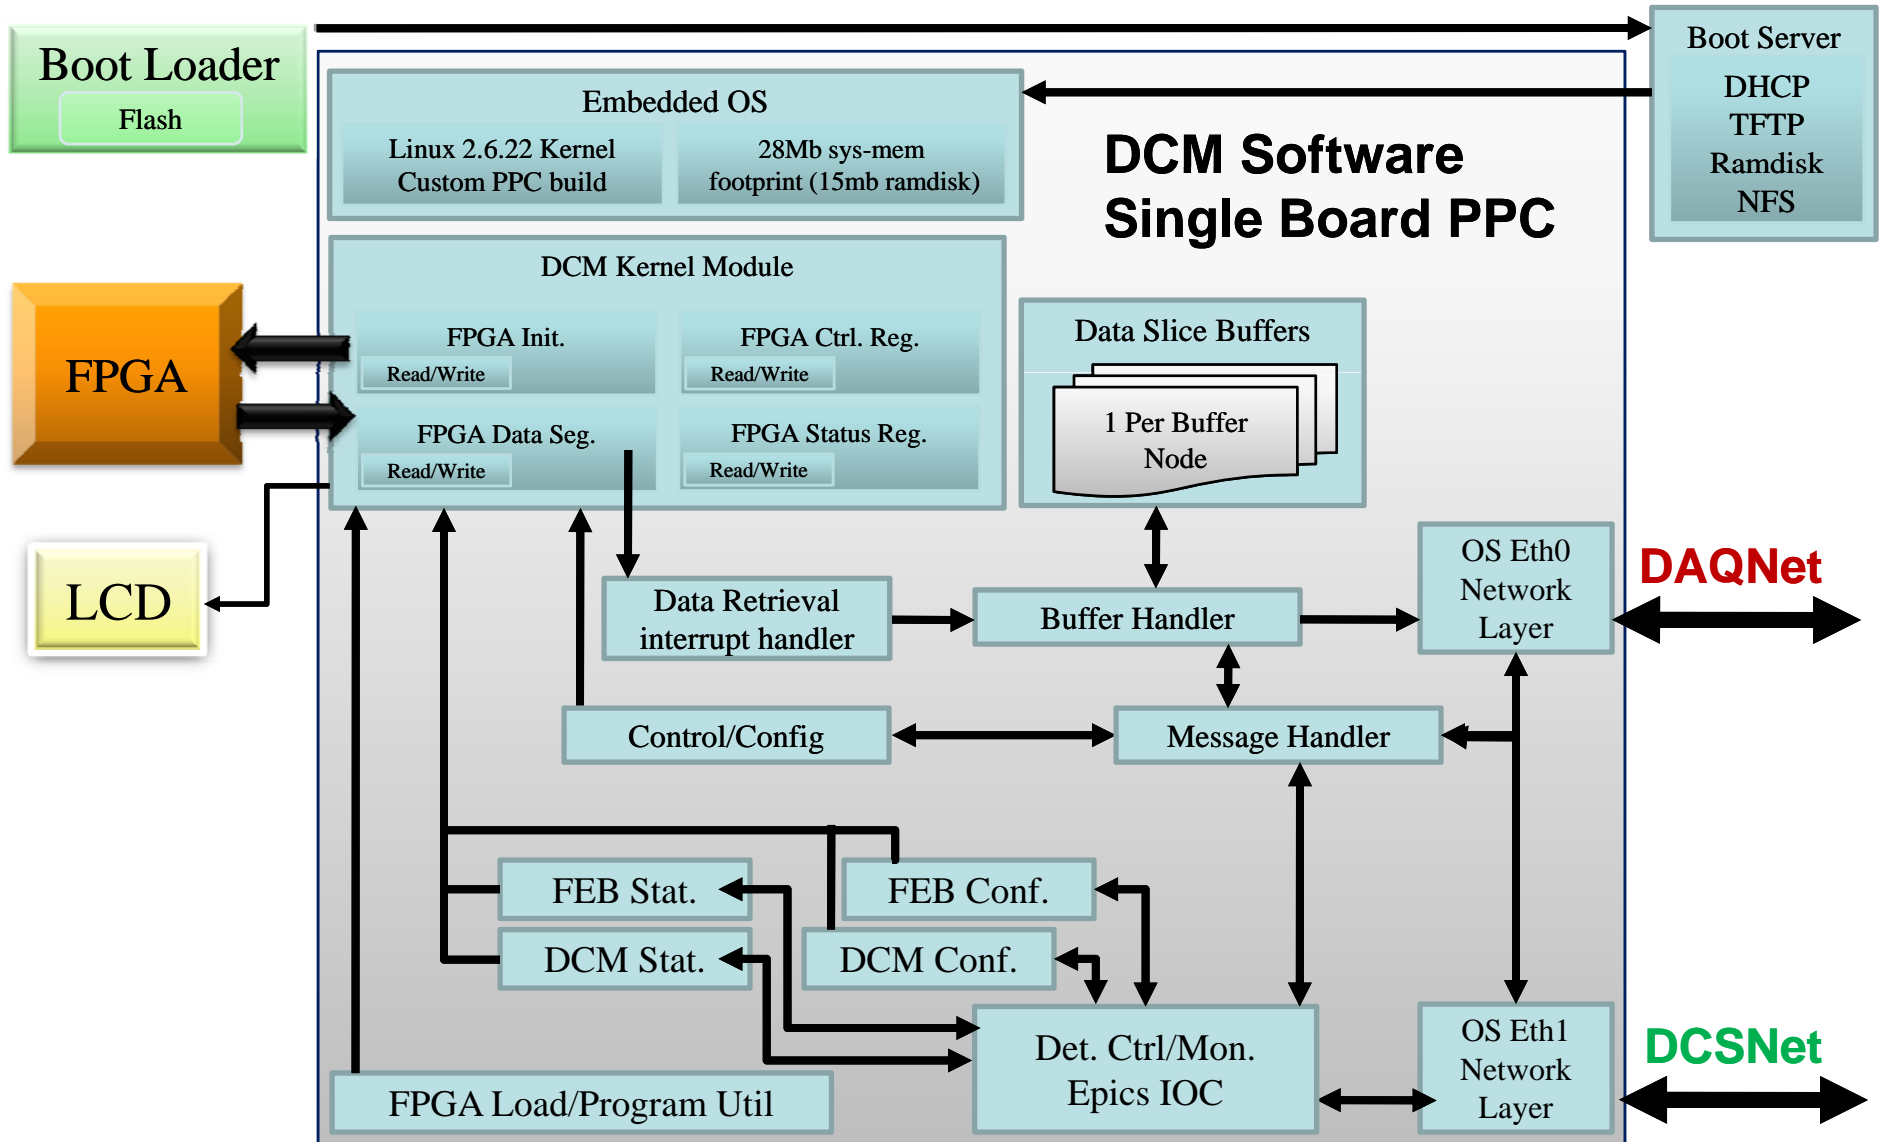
Boot Loader
Flash

Boot Server
DHCP
TFTP
Ramdisk
NFS

Embedded OS
Linux 2.6.22 Kernel
Custom PPC build
28Mb sys-mem
footprint (15mb ramdisk)

DCM Software
Single Board PPC

FPGA

DCM Kernel Module
FPGA Init.
Read/Write
FPGA Ctrl. Reg.
Read/Write
FPGA Data Seg.
Read/Write
FPGA Status Reg.
Read/Write

Data Slice Buffers
1 Per Buffer
Node

LCD

Data Retrieval
interrupt handler

Buffer Handler

OS Eth0
Network
Layer

DAQNet

Control/Config

Message Handler

FEB Stat.
FEB Conf.
DCM Stat.
DCM Conf.

Det. Ctrl/Mon.
Epics IOC

OS Eth1
Network
Layer

DCSNet

FPGA Load/Program Util